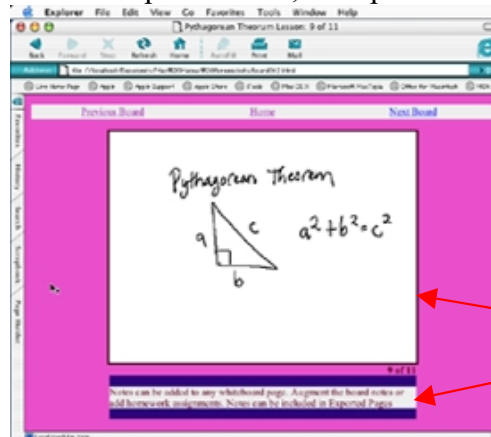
Explorer File Edit View Go Favorites Tools Window Help

Pythagorean Theorem Lesson: 9 of 11

Back Forward Stop Refresh Home AutoFill Print Mail

Address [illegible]

Live Home Page Apple Apple Support Apple Store Tools Mac OS X Microsoft MacTopia Office for Macintosh MSN

Favorites History Search Scrapbook Page Holder

Previous Board Home Next Board

Pythagorean Theorem

a c b

$a^2+b^2=c^2$

9 of 11

Notes can be added to any whiteboard page. Augment the board notes or add homework assignments. Notes can be included in Exported Pages.